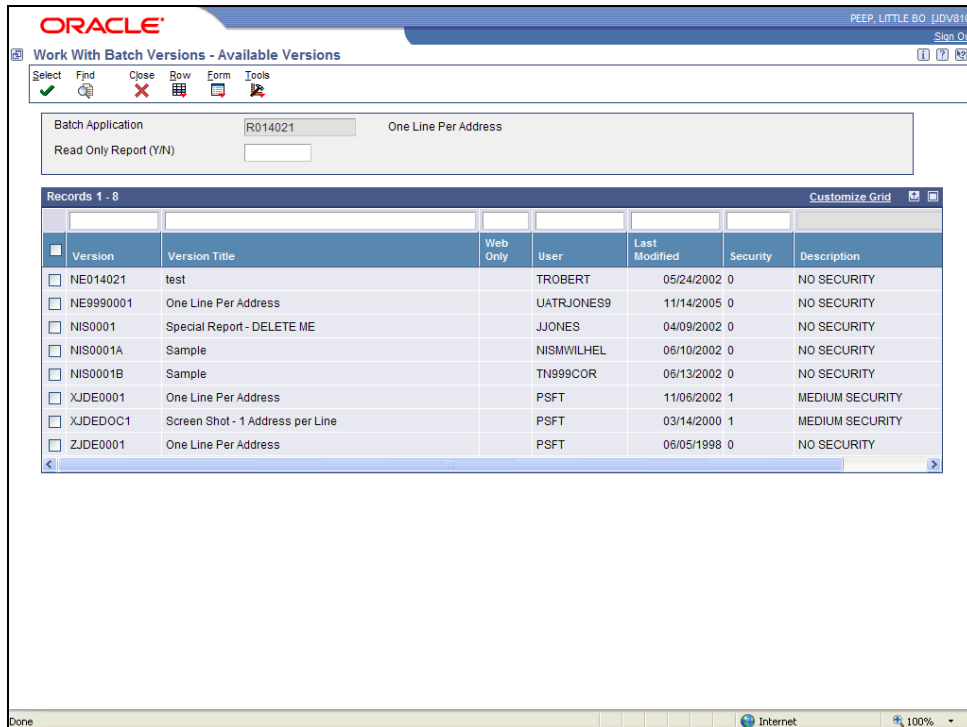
ORACLE

PEEP, LITTLE BO [JDV81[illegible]

Sign O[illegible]

Work With Batch Versions - Available Versions

Select Find Close Row Form Tools

Batch Application R014021 One Line Per Address

Read Only Report (Y/N)

Records 1 - 8 Customize Grid

| | Version | Version Title | Web Only | User | Last Modified | Security | Description |
|---|---|---|---|---|---|---|---|
| | NE014021 | test | | TROBERT | 05/24/2002 | 0 | NO SECURITY |
| | NE9990001 | One Line Per Address | | UATRJONES9 | 11/14/2005 | 0 | NO SECURITY |
| | NIS0001 | Special Report - DELETE ME | | JJONES | 04/09/2002 | 0 | NO SECURITY |
| | NIS0001A | Sample | | NISMWILHEL | 06/10/2002 | 0 | NO SECURITY |
| | NIS0001B | Sample | | TN999COR | 06/13/2002 | 0 | NO SECURITY |
| | XJDE0001 | One Line Per Address | | PSFT | 11/06/2002 | 1 | MEDIUM SECURITY |
| | XJDEDOC1 | Screen Shot - 1 Address per Line | | PSFT | 03/14/2000 | 1 | MEDIUM SECURITY |
| | ZJDE0001 | One Line Per Address | | PSFT | 06/05/1998 | 0 | NO SECURITY |

Done

Internet

100%